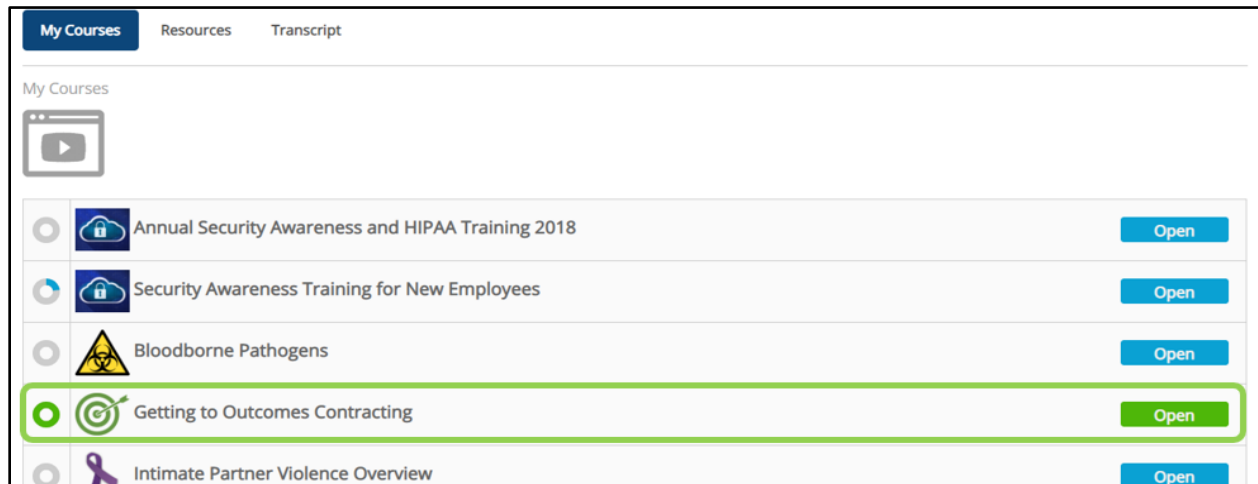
My Courses Resources Transcript

My Courses

Annual Security Awareness and HIPAA Training 2018 Open

Security Awareness Training for New Employees Open

Bloodborne Pathogens Open

Getting to Outcomes Contracting Open

Intimate Partner Violence Overview Open